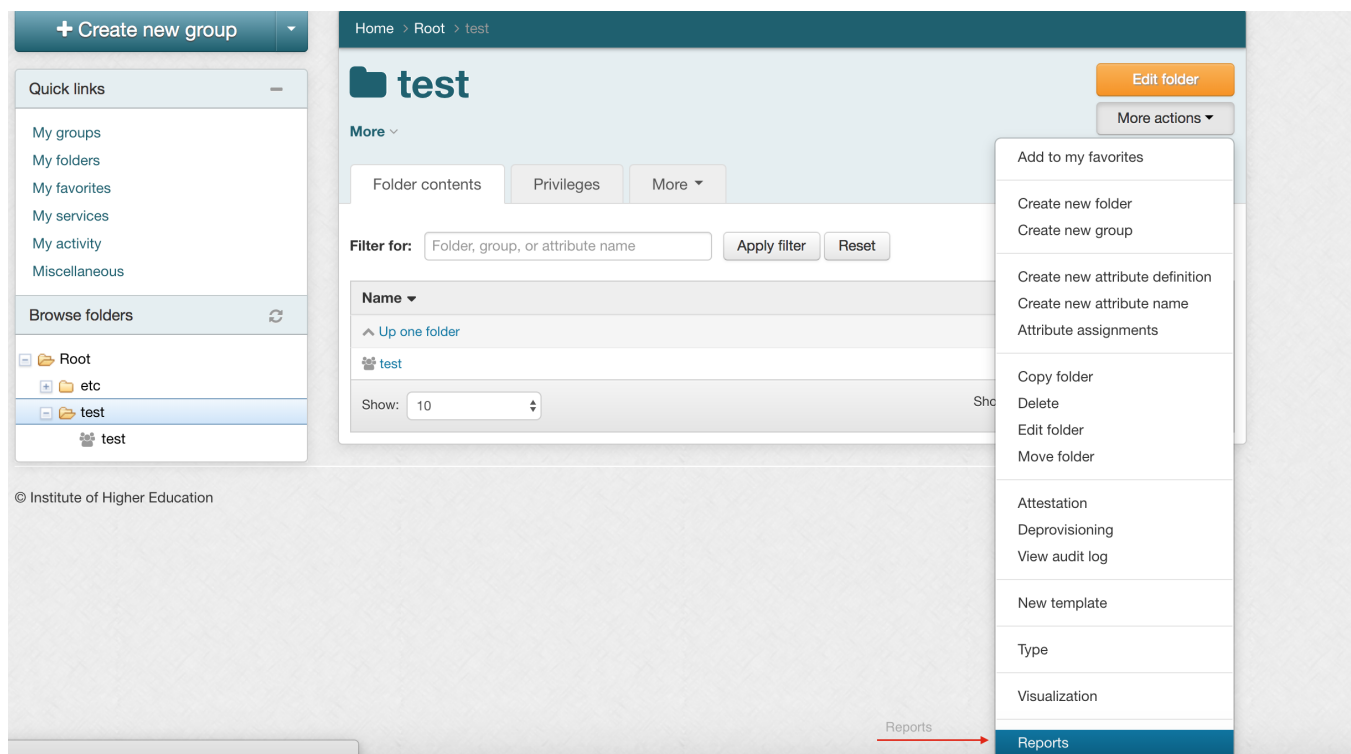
+ Create new group

Quick links

My groups
My folders
My favorites
My services
My activity
Miscellaneous

Browse folders

Root
etc
test
test

© Institute of Higher Education

Home > Root > test

test

More

Edit folder

More actions

Folder contents | Privileges | More

Filter for: Folder, group, or attribute name | Apply filter | Reset

Name

Up one folder

test

Show: 10

Sho

Add to my favorites

Create new folder
Create new group

Create new attribute definition
Create new attribute name
Attribute assignments

Copy folder
Delete
Edit folder
Move folder

Attestation
Deprovisioning
View audit log

New template

Type

Visualization

Reports

Reports